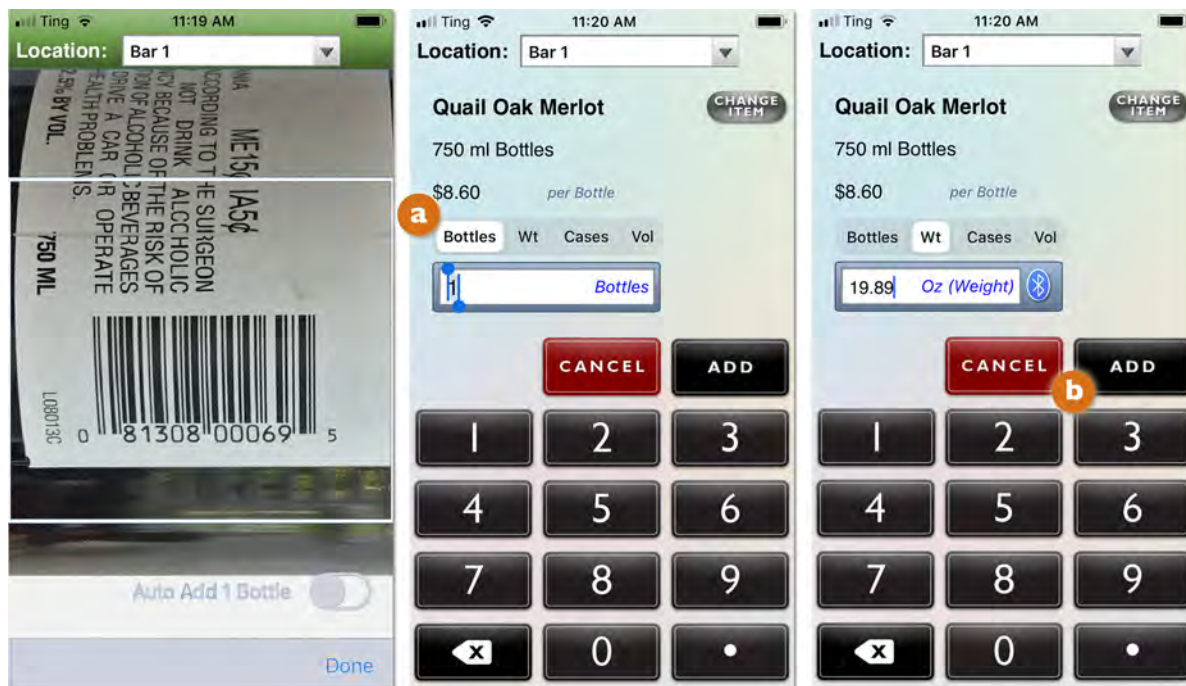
Ting 11:19 AM

Location: Bar 1

NIA ME15¢ IA5¢
CCORDING TO THE SURGEON
NOT DRINK ALCOHOLIC
NOT BECAUSE OF THE RISK OF
DRIVE A CAR OR OPERATE
OF ALCOHOLIC BEVERAGES
HEALTH PROBLEMS.
2.5% BY VOL.

750 ML

L08013C

0 81308 00069 5

Auto Add 1 Bottle

Done

Ting 11:20 AM

Location: Bar 1

Quail Oak Merlot

CHANGE ITEM

750 ml Bottles

$8.60 per Bottle

a

Bottles Wt Cases Vol

1 Bottles

CANCEL ADD

1 2 3
4 5 6
7 8 9
0 •

Ting 11:20 AM

Location: Bar 1

Quail Oak Merlot

CHANGE ITEM

750 ml Bottles

$8.60 per Bottle

Bottles Wt Cases Vol

19.89 Oz (Weight)

CANCEL ADD

b

1 2 3
4 5 6
7 8 9
0 •